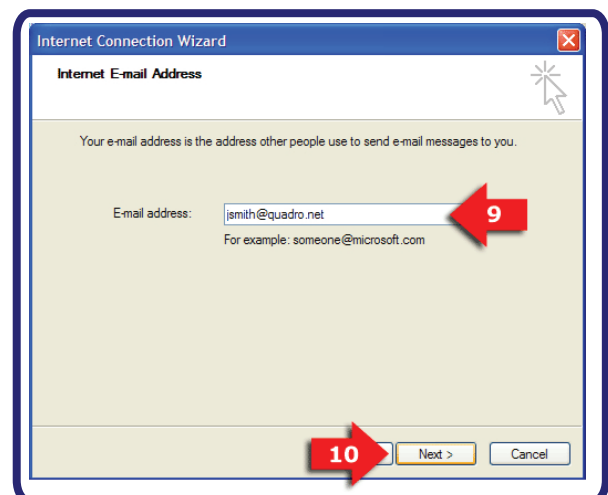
Internet Connection Wizard

Internet E-mail Address

Your e-mail address is the address other people use to send e-mail messages to you.

E-mail address: jsmith@quadro.net

9

For example: someone@microsoft.com

10

Next >

Cancel